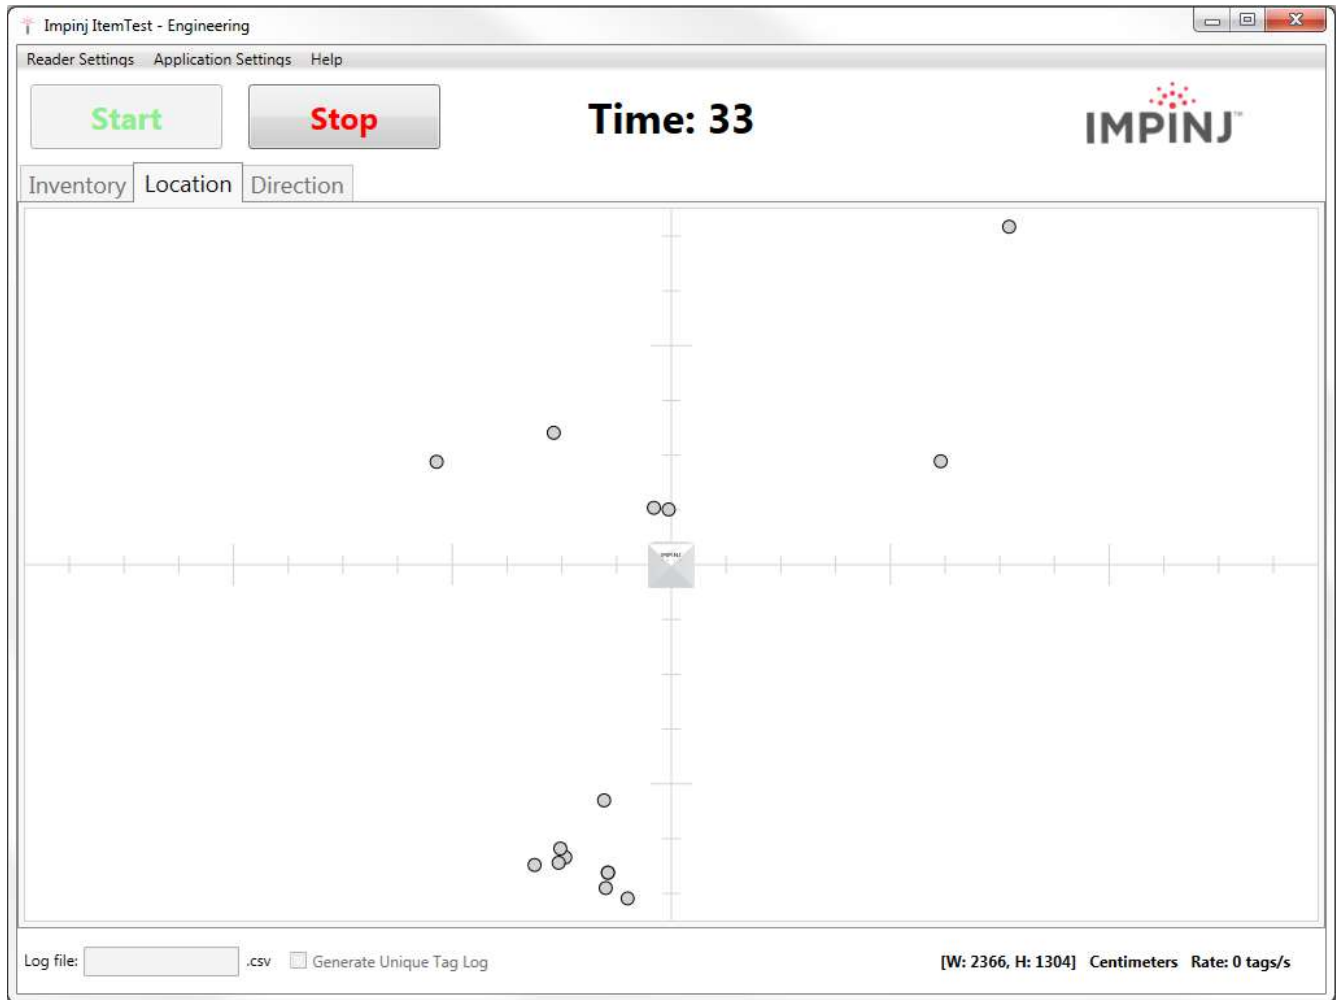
Impinj ItemTest - Engineering

Reader Settings Application Settings Help

Start

Stop

Time: 33

IMPINJ

Inventory Location Direction

Log file: .csv Generate Unique Tag Log

[W: 2366, H: 1304] Centimeters Rate: 0 tags/s